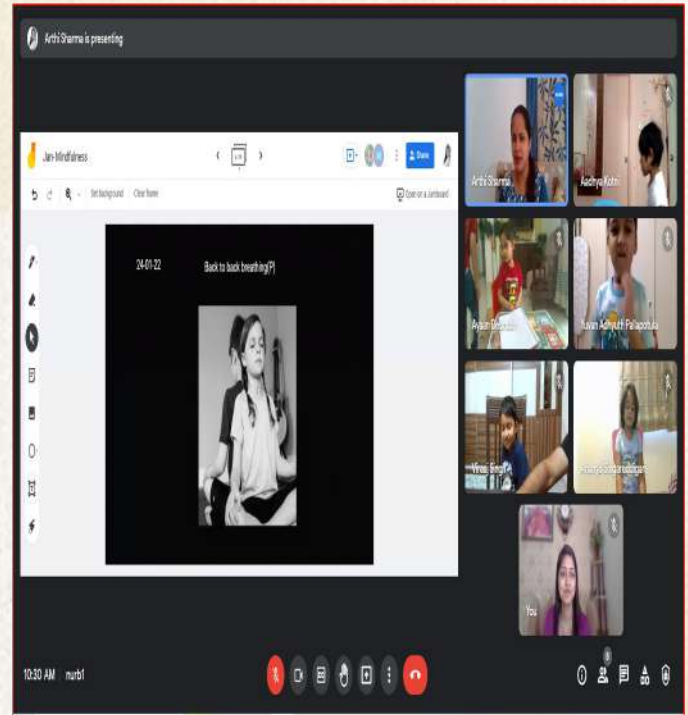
Arthi Sharma is presenting

Jan-Mindfulness

Share

Set background Clear frame

Open on a Jamboard

24-01-22

Back to back breathing(P)

Arthi Sharma

Aadhya Kohli

Ayaan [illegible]

Yuvan Adhyuth Pallapothula

Vinaik Singh

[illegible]

You

10:30 AM | nurb1